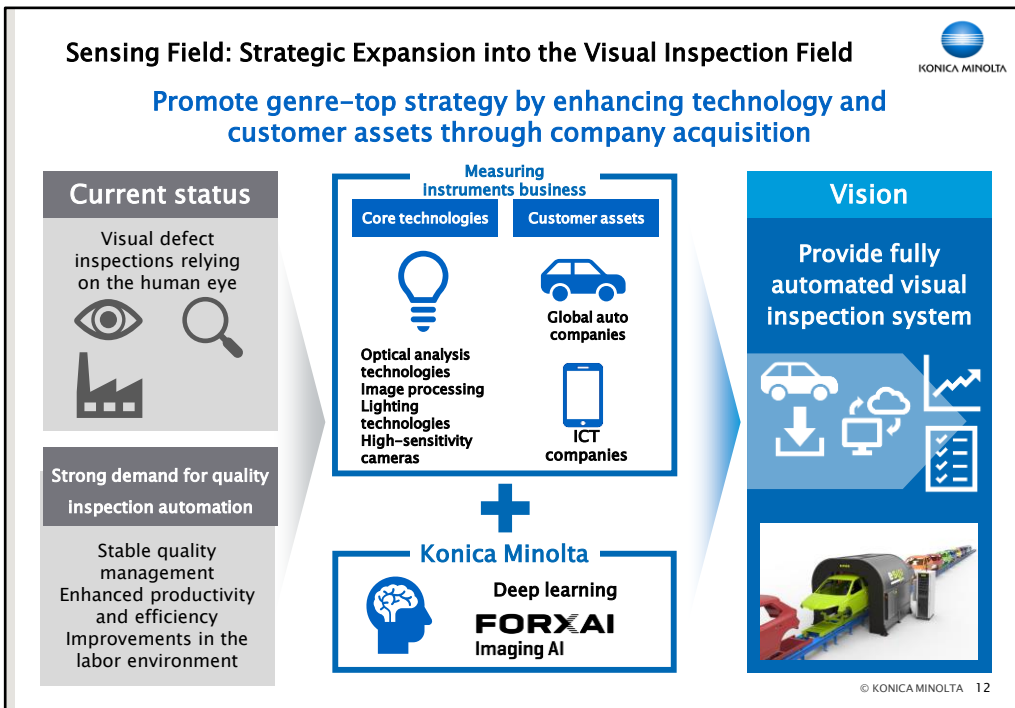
Sensing Field: Strategic Expansion into the Visual Inspection Field

KONICA MINOLTA

Promote genre-top strategy by enhancing technology and customer assets through company acquisition

Current status

Visual defect inspections relying on the human eye

Strong demand for quality inspection automation

Stable quality management
Enhanced productivity and efficiency
Improvements in the labor environment

Measuring instruments business

Core technologies

Customer assets

Optical analysis technologies
Image processing
Lighting technologies
High-sensitivity cameras

Global auto companies

ICT companies

Konica Minolta

Deep learning

FORXAI

Imaging AI

Vision

Provide fully automated visual inspection system

© KONICA MINOLTA 12